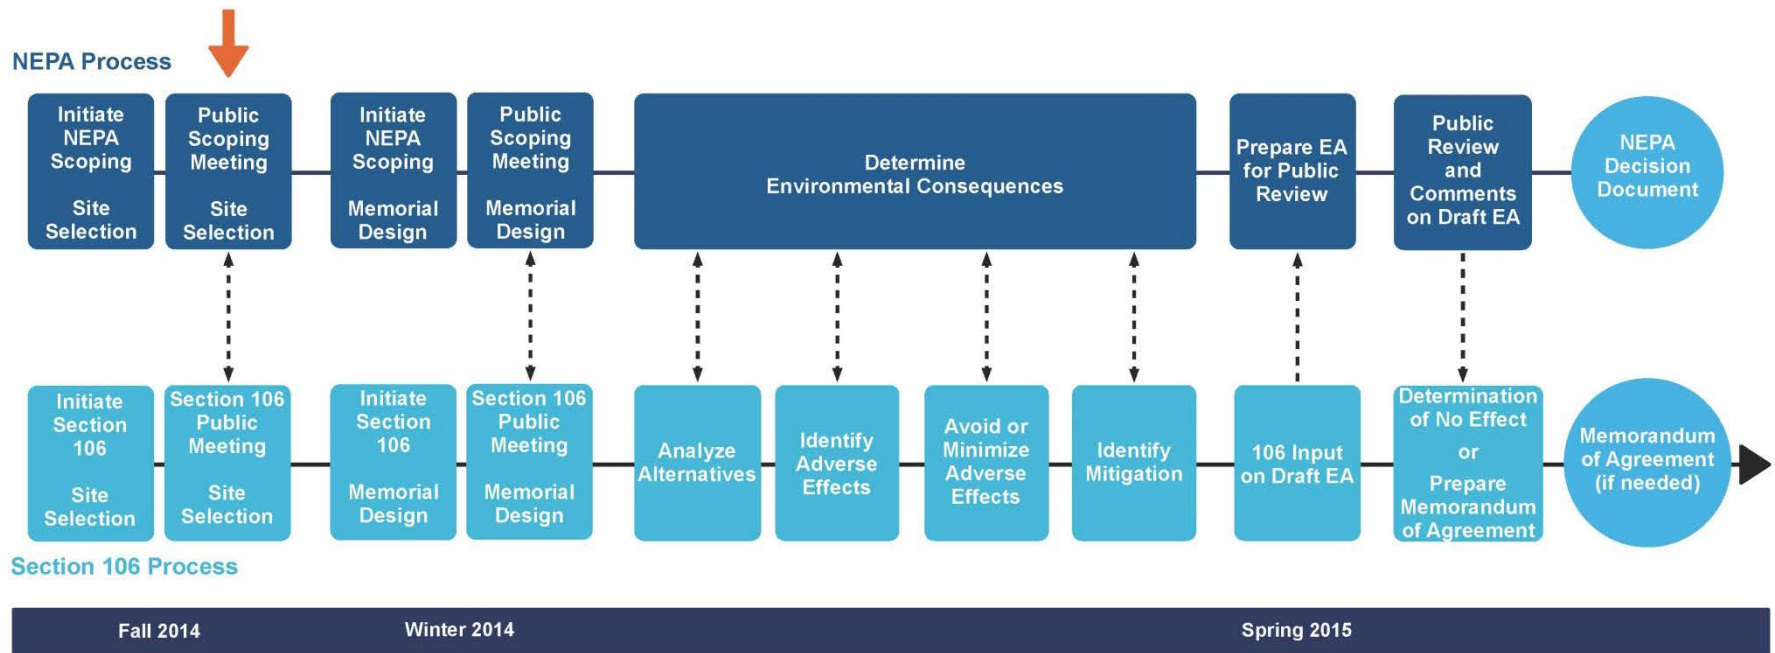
NEPA Process

Initiate NEPA Scoping

Site Selection

Public Scoping Meeting

Site Selection

Initiate NEPA Scoping

Memorial Design

Public Scoping Meeting

Memorial Design

Determine Environmental Consequences

Prepare EA for Public Review

Public Review and Comments on Draft EA

NEPA Decision Document

Initiate Section 106

Site Selection

Section 106 Public Meeting

Site Selection

Initiate Section 106

Memorial Design

Section 106 Public Meeting

Memorial Design

Analyze Alternatives

Identify Adverse Effects

Avoid or Minimize Adverse Effects

Identify Mitigation

106 Input on Draft EA

Determination of No Effect

or

Prepare Memorandum of Agreement

Memorandum of Agreement (if needed)

Section 106 Process

Fall 2014

Winter 2014

Spring 2015